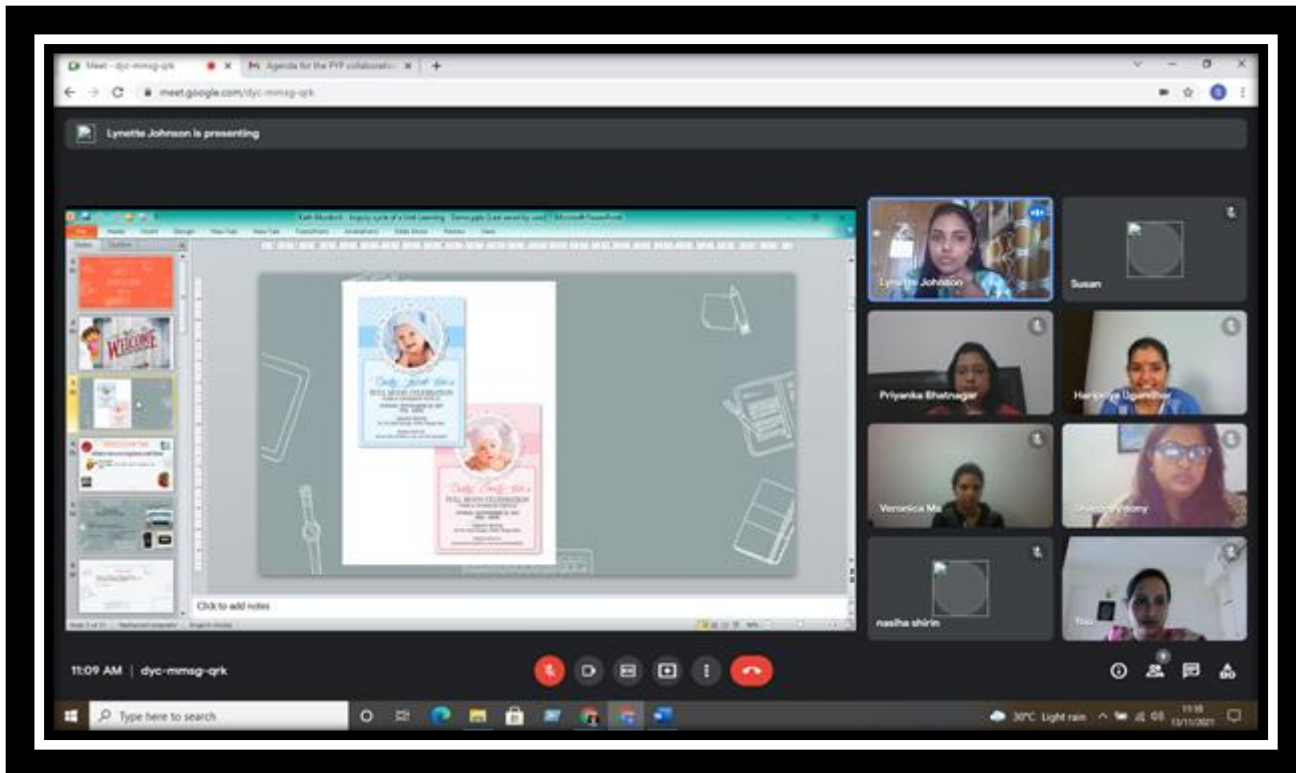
Meet - dyc-mmsg-qrk
Agenda for the PYP collaboratio
meet.google.com/dyc-mmsg-qrk

Lynette Johnson is presenting

Kath Murdoch - Inquiry cycle of a Unit Learning - Demo.pptx [Last saved by user] - Microsoft PowerPoint

WELCOME

FULL MOON CELEBRATION

FULL MOON CELEBRATION

Click to add notes

Lynette Johnson
Susan
Priyanka Bhatnagar
Haripriya Uganathar
Veronica Ma
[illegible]mony
nasiha shirin
You

11:09 AM | dyc-mmsg-qrk

Type here to search

30°C Light rain
11:10
13/11/2021